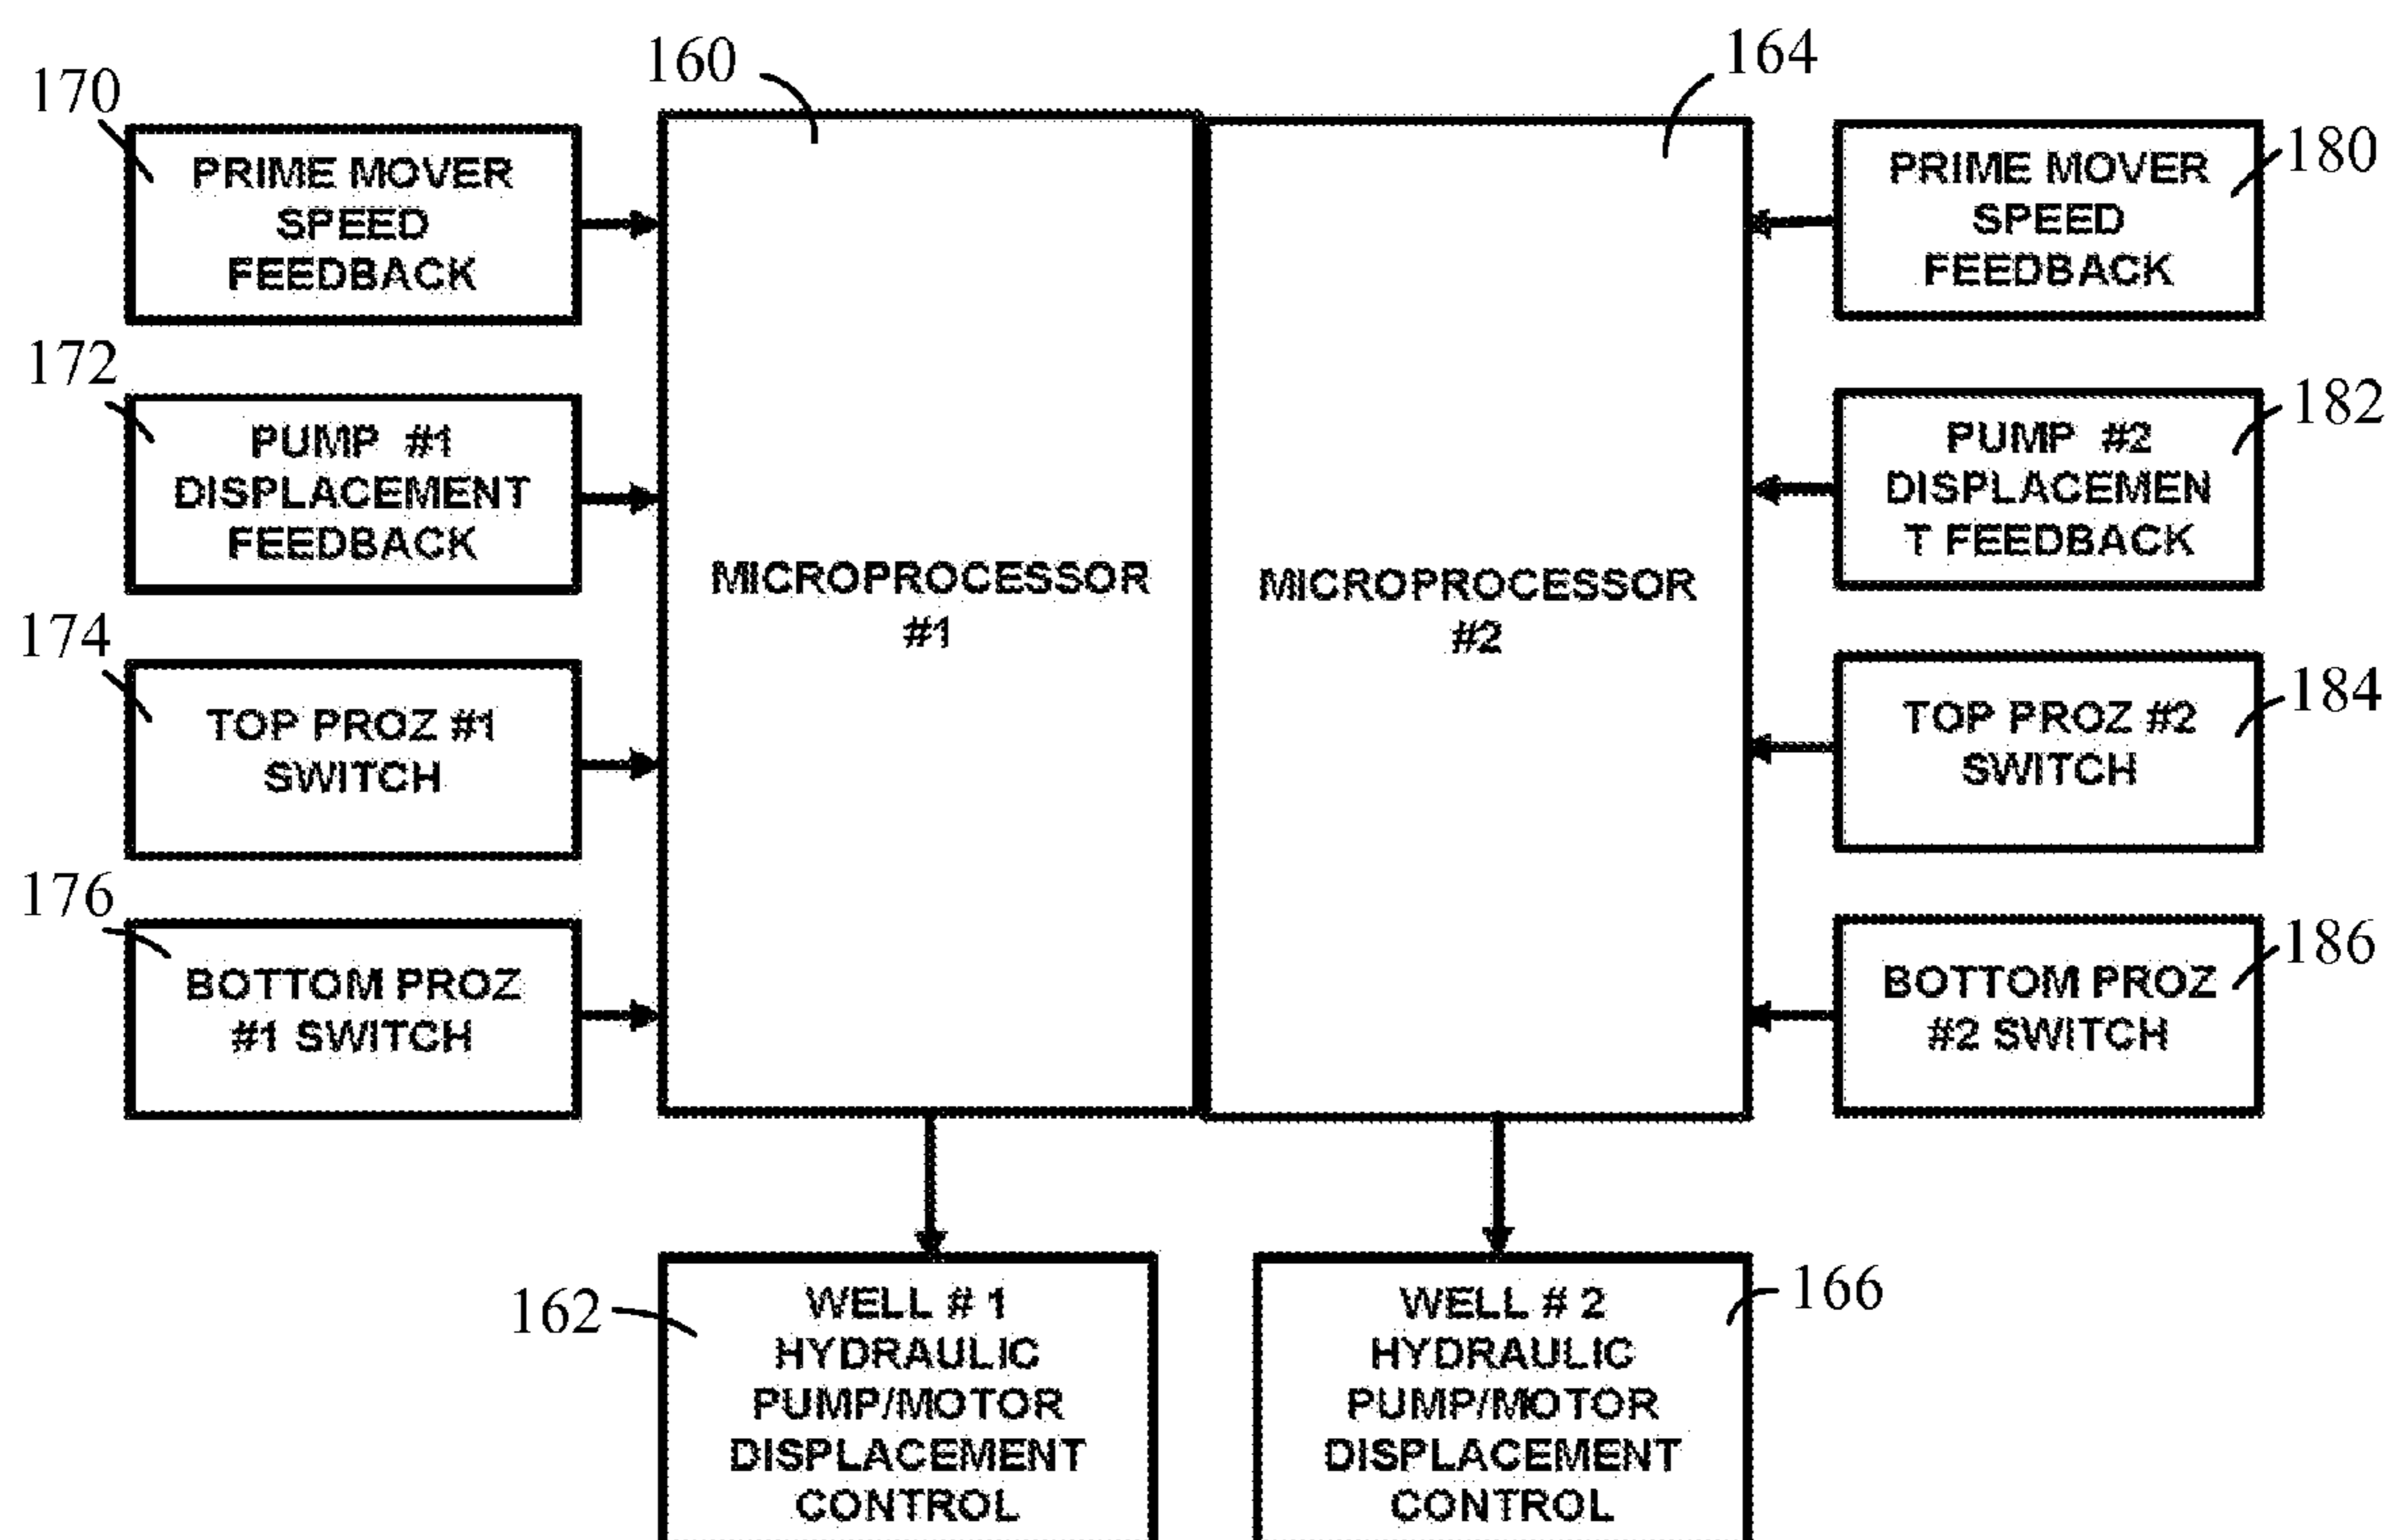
170
PRIME MOVER SPEED FEEDBACK

172
PUMP #1 DISPLACEMENT FEEDBACK

174
TOP PROZ #1 SWITCH

176
BOTTOM PROZ #1 SWITCH

160
MICROPROCESSOR #1

164
MICROPROCESSOR #2

180
PRIME MOVER SPEED FEEDBACK

182
PUMP #2 DISPLACEMEN T FEEDBACK

184
TOP PROZ #2 SWITCH

186
BOTTOM PROZ #2 SWITCH

162
WELL # 1 HYDRAULIC PUMP/MOTOR DISPLACEMENT CONTROL

166
WELL # 2 HYDRAULIC PUMP/MOTOR DISPLACEMENT CONTROL